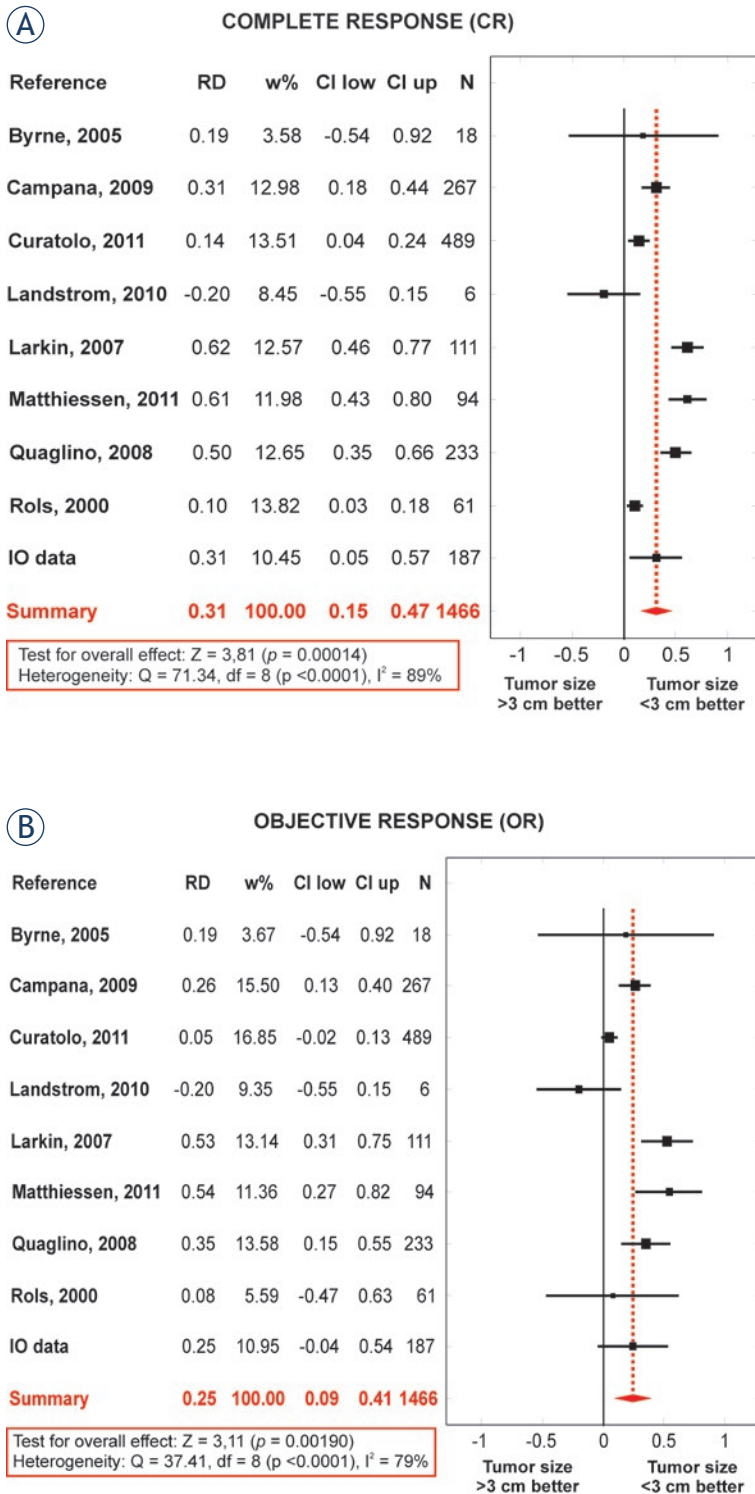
A

COMPLETE RESPONSE (CR)

| Reference | RD | w% | CI low | CI up | N |
|---|---|---|---|---|---|
| Byrne, 2005 | 0.19 | 3.58 | -0.54 | 0.92 | 18 |
| Campana, 2009 | 0.31 | 12.98 | 0.18 | 0.44 | 267 |
| Curatolo, 2011 | 0.14 | 13.51 | 0.04 | 0.24 | 489 |
| Landstrom, 2010 | -0.20 | 8.45 | -0.55 | 0.15 | 6 |
| Larkin, 2007 | 0.62 | 12.57 | 0.46 | 0.77 | 111 |
| Matthiessen, 2011 | 0.61 | 11.98 | 0.43 | 0.80 | 94 |
| Quaglino, 2008 | 0.50 | 12.65 | 0.35 | 0.66 | 233 |
| Rols, 2000 | 0.10 | 13.82 | 0.03 | 0.18 | 61 |
| IO data | 0.31 | 10.45 | 0.05 | 0.57 | 187 |
| Summary | 0.31 | 100.00 | 0.15 | 0.47 | 1466 |

Test for overall effect: Z = 3,81 ($p$ = 0.00014)
Heterogeneity: Q = 71.34, df = 8 (p <0.0001), $I^2$ = 89%

-1 -0.5 0 0.5 1

Tumor size >3 cm better
Tumor size <3 cm better

B

OBJECTIVE RESPONSE (OR)

| Reference | RD | w% | CI low | CI up | N |
|---|---|---|---|---|---|
| Byrne, 2005 | 0.19 | 3.67 | -0.54 | 0.92 | 18 |
| Campana, 2009 | 0.26 | 15.50 | 0.13 | 0.40 | 267 |
| Curatolo, 2011 | 0.05 | 16.85 | -0.02 | 0.13 | 489 |
| Landstrom, 2010 | -0.20 | 9.35 | -0.55 | 0.15 | 6 |
| Larkin, 2007 | 0.53 | 13.14 | 0.31 | 0.75 | 111 |
| Matthiessen, 2011 | 0.54 | 11.36 | 0.27 | 0.82 | 94 |
| Quaglino, 2008 | 0.35 | 13.58 | 0.15 | 0.55 | 233 |
| Rols, 2000 | 0.08 | 5.59 | -0.47 | 0.63 | 61 |
| IO data | 0.25 | 10.95 | -0.04 | 0.54 | 187 |
| Summary | 0.25 | 100.00 | 0.09 | 0.41 | 1466 |

Test for overall effect: Z = 3,11 ($p$ = 0.00190)
Heterogeneity: Q = 37.41, df = 8 (p <0.0001), $I^2$ = 79%

-1 -0.5 0 0.5 1

Tumor size >3 cm better
Tumor size <3 cm better